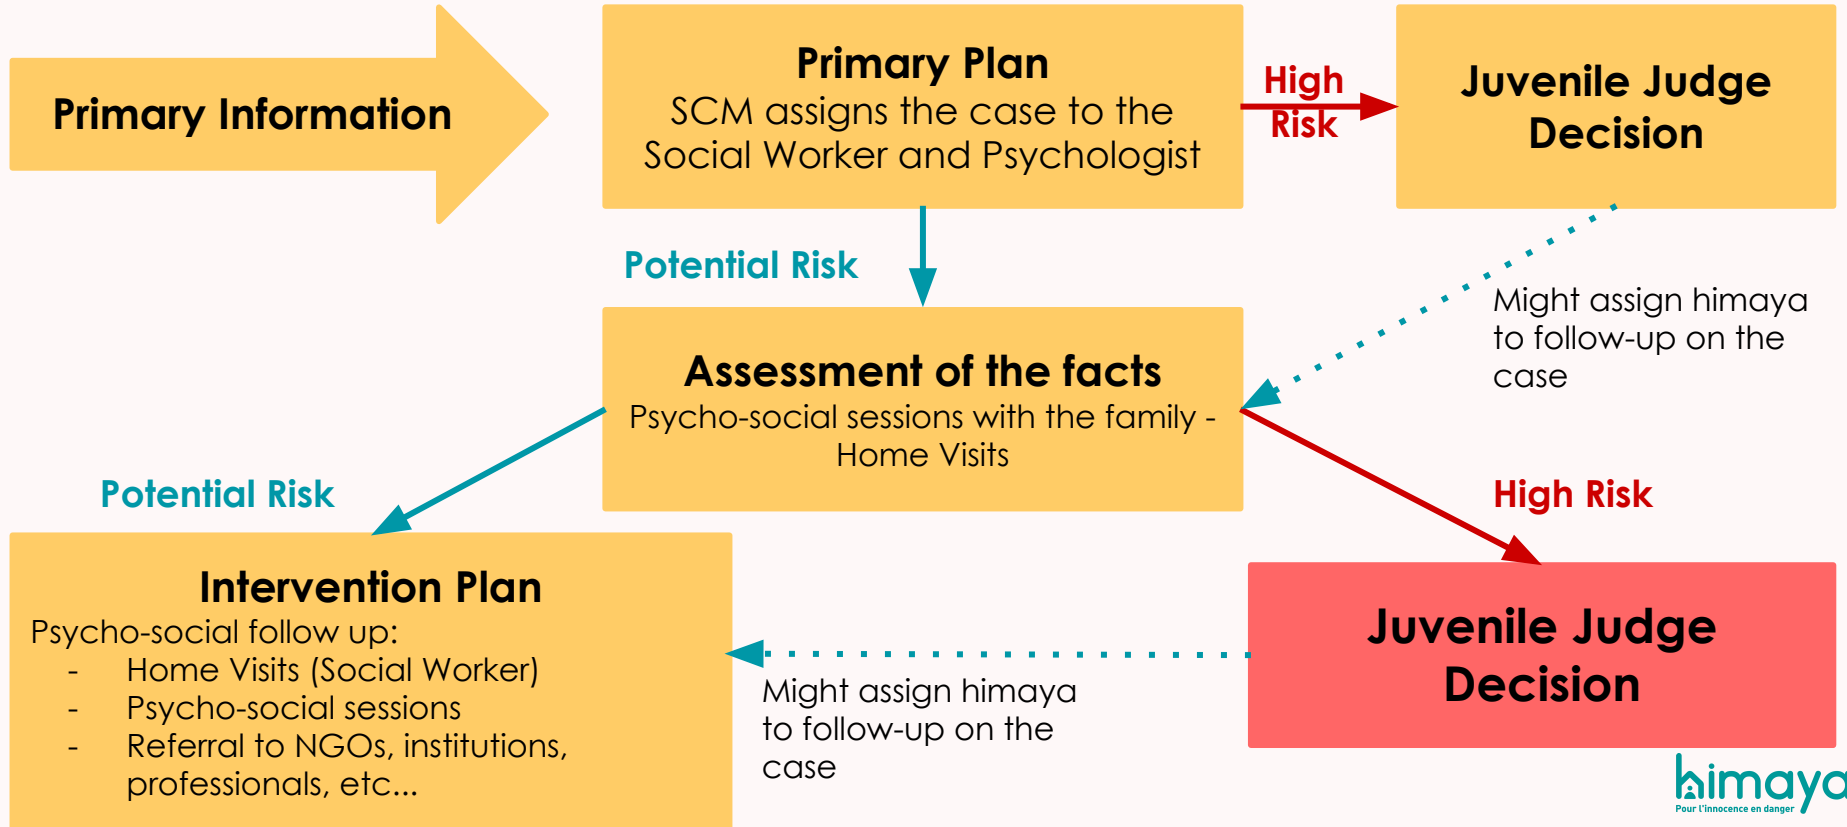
Primary Information

Primary Plan
SCM assigns the case to the Social Worker and Psychologist

High Risk

Juvenile Judge Decision

Potential Risk

Might assign himaya to follow-up on the case

Assessment of the facts
Psycho-social sessions with the family - Home Visits

Potential Risk

High Risk

Intervention Plan
Psycho-social follow up:
- Home Visits (Social Worker)
- Psycho-social sessions
- Referral to NGOs, institutions, professionals, etc...

Juvenile Judge Decision

Might assign himaya to follow-up on the case

himaya
Pour l'innocence en danger